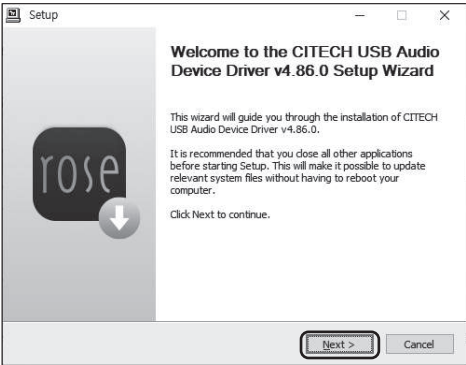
Setup

Welcome to the CITECH USB Audio Device Driver v4.86.0 Setup Wizard

This wizard will guide you through the installation of CITECH USB Audio Device Driver v4.86.0.

It is recommended that you close all other applications before starting Setup. This will make it possible to update relevant system files without having to reboot your computer.

Click Next to continue.

rose

Next >

Cancel